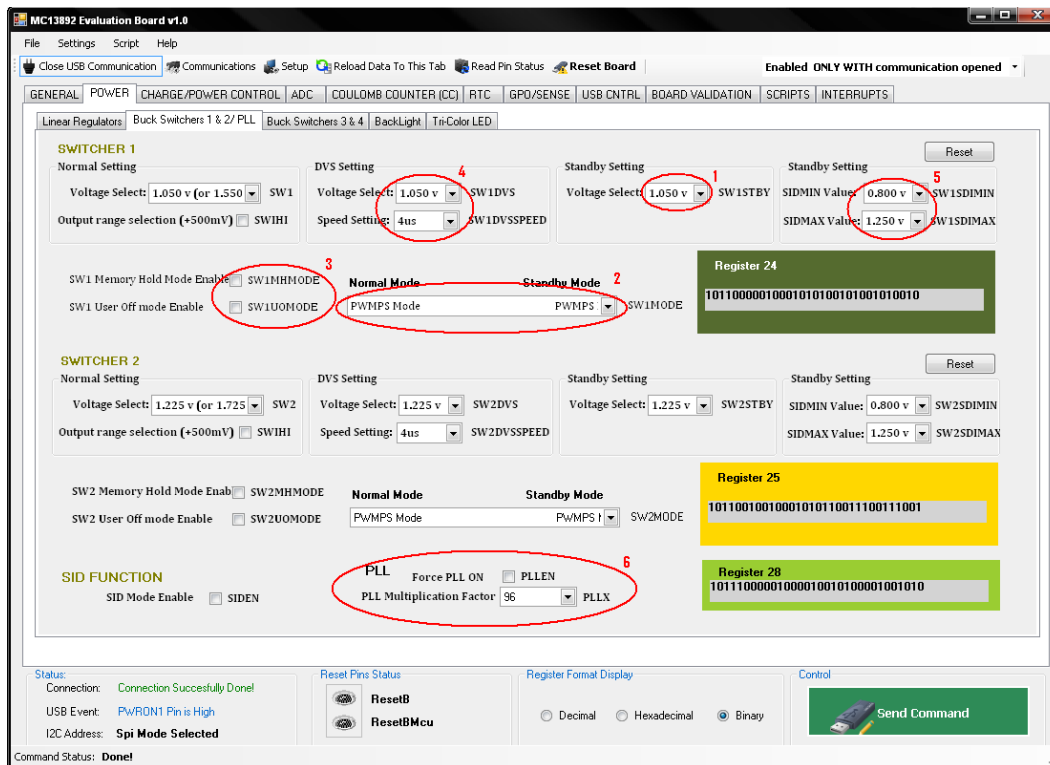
MC13892 Evaluation Board v1.0

File Settings Script Help

Close USB Communication Communications Setup Reload Data To This Tab Read Pin Status Reset Board Enabled ONLY WITH communication opened

GENERAL POWER CHARGE/POWER CONTROL ADC COULOMB COUNTER (CC) RTC GPO/SENSE USB CNTRL BOARD VALIDATION SCRIPTS INTERRUPTS

Linear Regulators Buck Switchers 1 & 2/ PLL Buck Switchers 3 & 4 BackLight Tri-Color LED

SWITCHER 1
Reset
Normal Setting
Voltage Select: 1.050 v (or 1.550 SW1
Output range selection (+500mV) SWIHI
DVS Setting 4
Voltage Select: 1.050 v SW1DVS
Speed Setting: 4us SW1DVSSPEED
Standby Setting 1
Voltage Select: 1.050 v SW1STBY
Standby Setting 5
SIDMIN Value: 0.800 v SW1SDIMIN
SIDMAX Value: 1.250 v SW1SDIMAX

SW1 Memory Hold Mode Enable SW1MHMODE 3
SW1 User Off mode Enable SW1UOMODE
Normal Mode Standby Mode 2
PWMPS Mode PWMPS SW1MODE
Register 24
10110000010001010100101001010010

SWITCHER 2
Reset
Normal Setting
Voltage Select: 1.225 v (or 1.725 SW2
Output range selection (+500mV) SWIHI
DVS Setting
Voltage Select: 1.225 v SW2DVS
Speed Setting: 4us SW2DVSSPEED
Standby Setting
Voltage Select: 1.225 v SW2STBY
Standby Setting
SIDMIN Value: 0.800 v SW2SDIMIN
SIDMAX Value: 1.250 v SW2SDIMAX

SW2 Memory Hold Mode Enab SW2MHMODE
SW2 User Off mode Enable SW2UOMODE
Normal Mode Standby Mode
PWMPS Mode PWMPS I SW2MODE
Register 25
10110010010001010110011100111001

SID FUNCTION
SID Mode Enable SIDEN
PLL 6
Force PLL ON PLLEN
PLL Multiplication Factor 96 PLLX
Register 28
10111000001000010010100001001010

Status:
Connection: Connection Succesfully Done!
USB Event: PWRON1 Pin is High
I2C Address: Spi Mode Selected
Reset Pins Status
ResetB
ResetBMcu
Register Format Display
Decimal Hexadecimal Binary
Control
Send Command
Command Status: Done!